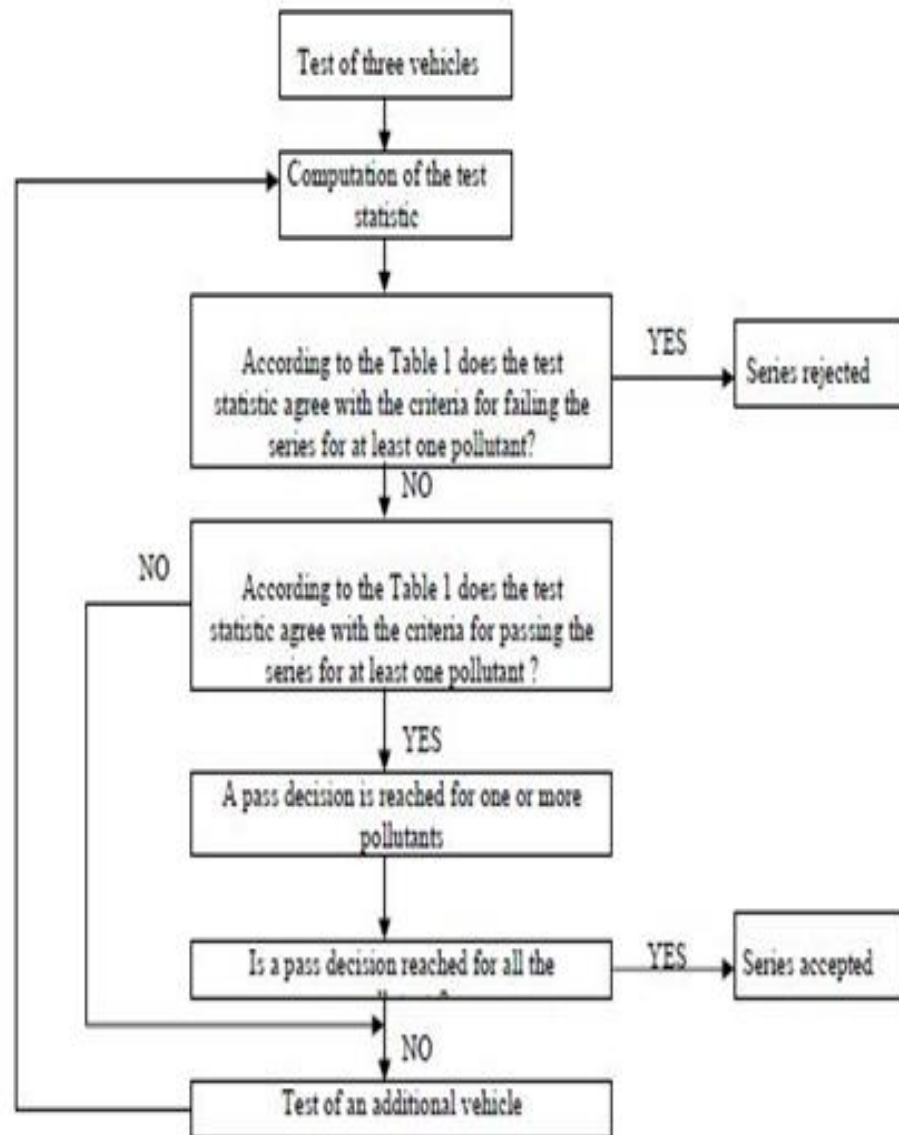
Test of three vehicles

Computation of the test statistic

According to the Table 1 does the test statistic agree with the criteria for failing the series for at least one pollutant?

YES

Series rejected

NO

NO

According to the Table 1 does the test statistic agree with the criteria for passing the series for at least one pollutant ?

YES

A pass decision is reached for one or more pollutants

Is a pass decision reached for all the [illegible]

YES

Series accepted

NO

Test of an additional vehicle